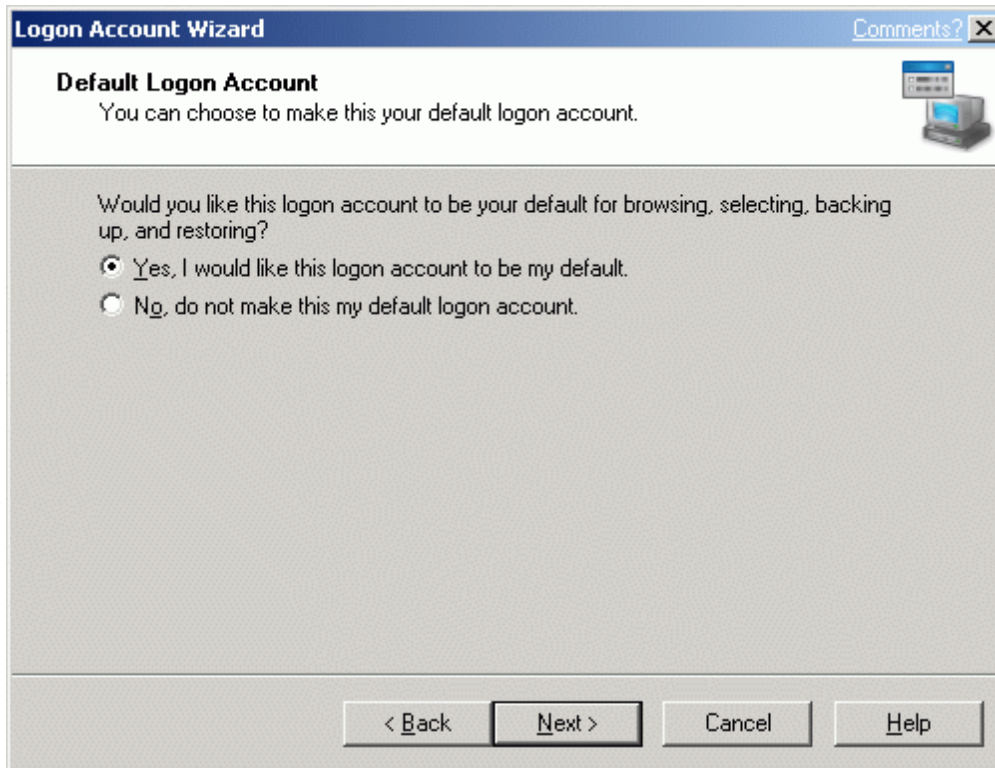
Logon Account Wizard

Comments?

Default Logon Account

You can choose to make this your default logon account.

Would you like this logon account to be your default for browsing, selecting, backing up, and restoring?

Yes, I would like this logon account to be my default.

No, do not make this my default logon account.

< Back

Next >

Cancel

Help